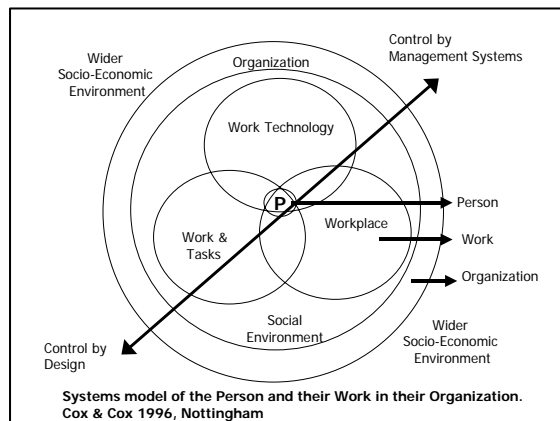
Wider Socio-Economic Environment

Organization

Control by Management Systems

Work Technology

P

Person

Work & Tasks

Workplace

Work

Organization

Social Environment

Wider Socio-Economic Environment

Control by Design

**Systems model of the Person and their Work in their Organization. Cox & Cox 1996, Nottingham**